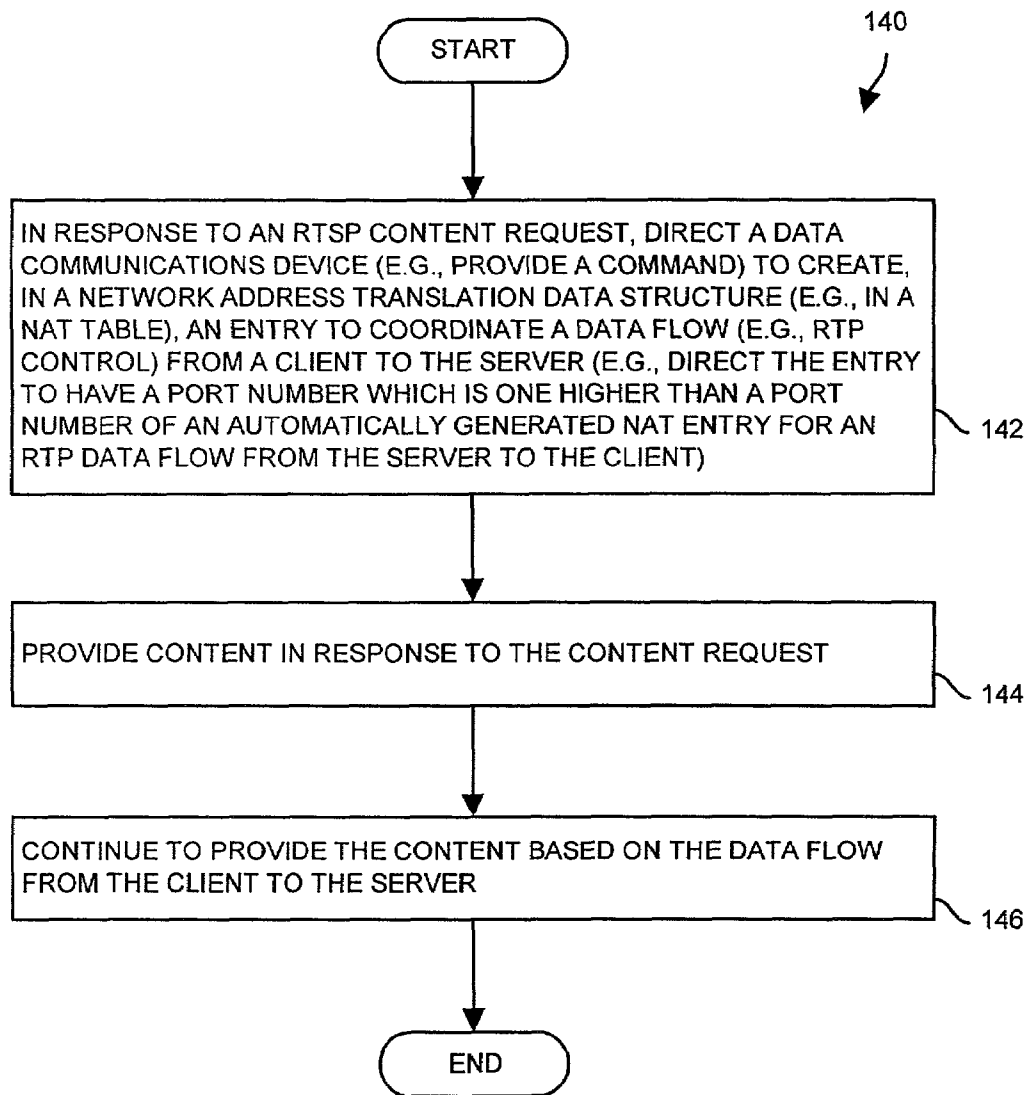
140

START

IN RESPONSE TO AN RTSP CONTENT REQUEST, DIRECT A DATA COMMUNICATIONS DEVICE (E.G., PROVIDE A COMMAND) TO CREATE, IN A NETWORK ADDRESS TRANSLATION DATA STRUCTURE (E.G., IN A NAT TABLE), AN ENTRY TO COORDINATE A DATA FLOW (E.G., RTP CONTROL) FROM A CLIENT TO THE SERVER (E.G., DIRECT THE ENTRY TO HAVE A PORT NUMBER WHICH IS ONE HIGHER THAN A PORT NUMBER OF AN AUTOMATICALLY GENERATED NAT ENTRY FOR AN RTP DATA FLOW FROM THE SERVER TO THE CLIENT)

142

PROVIDE CONTENT IN RESPONSE TO THE CONTENT REQUEST

144

CONTINUE TO PROVIDE THE CONTENT BASED ON THE DATA FLOW FROM THE CLIENT TO THE SERVER

146

END